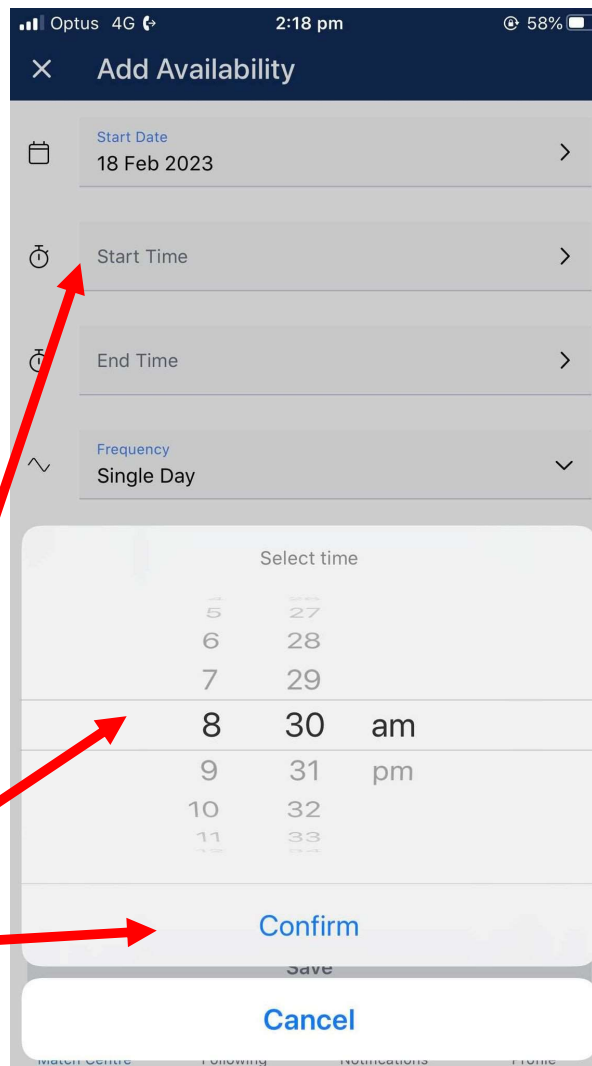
Optus 4G 2:18 pm 58%

Add Availability

Start Date
18 Feb 2023

Start Time

End Time

Frequency
Single Day

Select time

5 27
6 28
7 29
8 30 am
9 31 pm
10 32
11 33

Confirm

Save

Cancel

Match Centre Following Notifications Profile